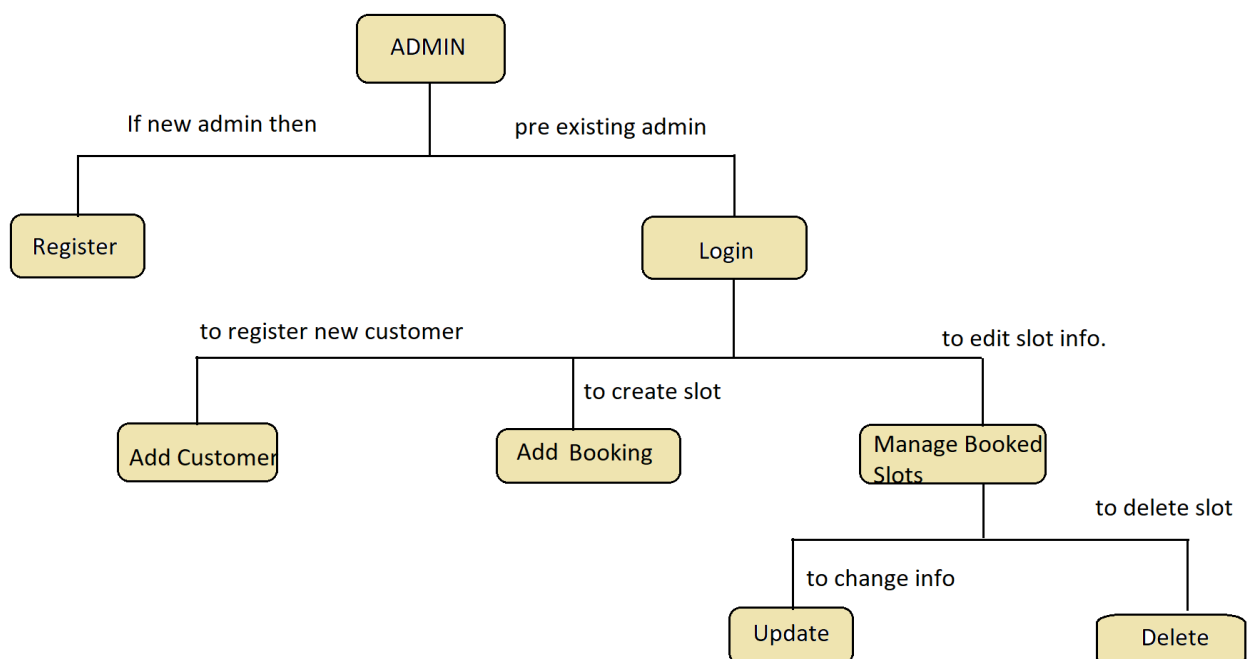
ADMIN

If new admin then

pre existing admin

Register

Login

to register new customer

to edit slot info.

to create slot

Add Customer

Add Booking

Manage Booked Slots

to delete slot

to change info

Update

Delete